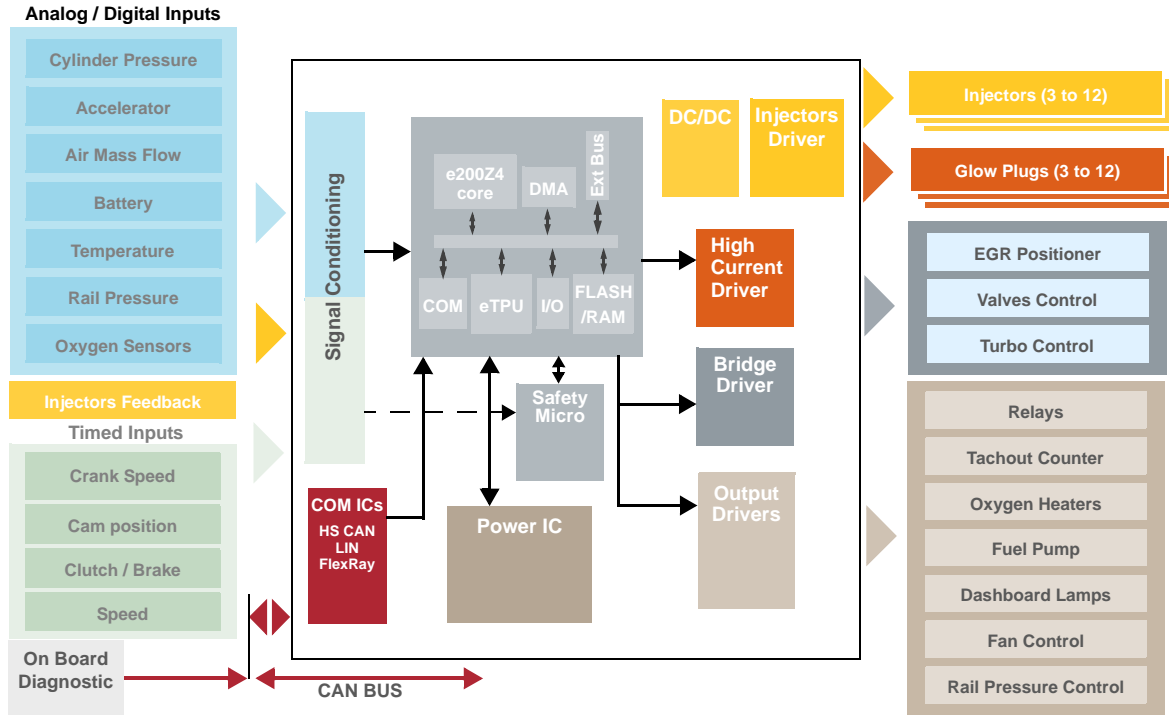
Analog / Digital Inputs
Cylinder Pressure
Accelerator
Air Mass Flow
Battery
Temperature
Rail Pressure
Oxygen Sensors
Injectors Feedback
Timed Inputs
Crank Speed
Cam position
Clutch / Brake
Speed
On Board Diagnostic

Signal Conditioning
e200Z4 core
DMA
Ext Bus
COM
eTPU
I/O
FLASH /RAM
Safety Micro
COM ICs
HS CAN
LIN
FlexRay
Power IC
DC/DC
Injectors Driver
High Current Driver
Bridge Driver
Output Drivers
CAN BUS

Injectors (3 to 12)
Glow Plugs (3 to 12)
EGR Positioner
Valves Control
Turbo Control
Relays
Tachout Counter
Oxygen Heaters
Fuel Pump
Dashboard Lamps
Fan Control
Rail Pressure Control